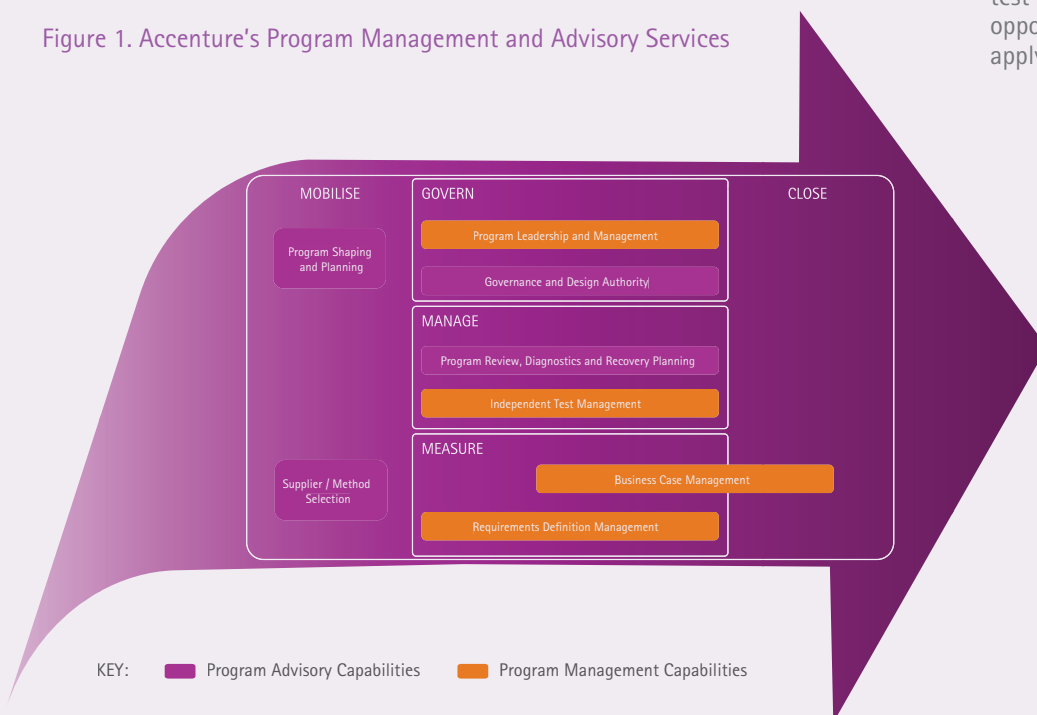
Figure 1. Accenture's Program Management and Advisory Services

test
oppo
apply

MOBILISE

GOVERN

CLOSE

Program Shaping and Planning

Program Leadership and Management

Governance and Design Authority

MANAGE

Program Review, Diagnostics and Recovery Planning

Independent Test Management

MEASURE

Supplier / Method Selection

Business Case Management

Requirements Definition Management

KEY: Program Advisory Capabilities Program Management Capabilities